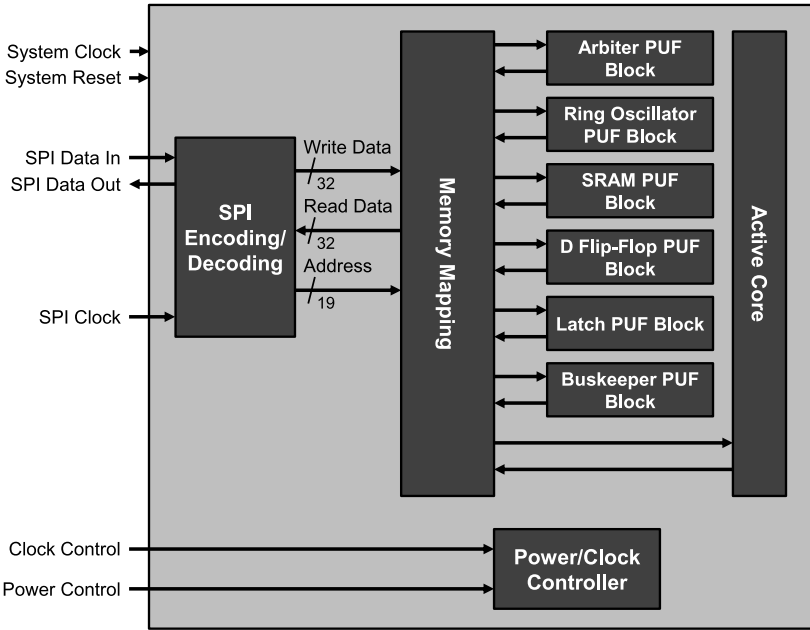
System Clock
System Reset

SPI Data In
SPI Data Out

SPI Clock

SPI Encoding/ Decoding

Write Data
32
Read Data
32
Address
19

Memory Mapping

Arbiter PUF Block

Ring Oscillator PUF Block

SRAM PUF Block

D Flip-Flop PUF Block

Latch PUF Block

Buskeeper PUF Block

Active Core

Clock Control
Power Control

Power/Clock Controller